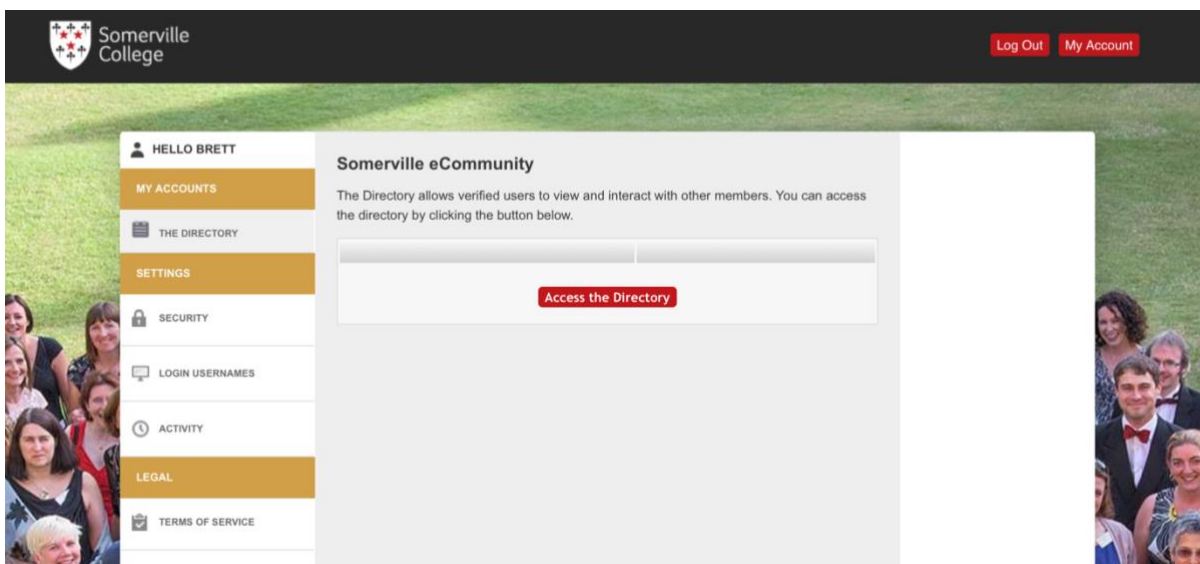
Somerville College

Log Out My Account

HELLO BRETT

MY ACCOUNTS

THE DIRECTORY

SETTINGS

SECURITY

LOGIN USERNAMES

ACTIVITY

LEGAL

TERMS OF SERVICE

Somerville eCommunity

The Directory allows verified users to view and interact with other members. You can access the directory by clicking the button below.

Access the Directory